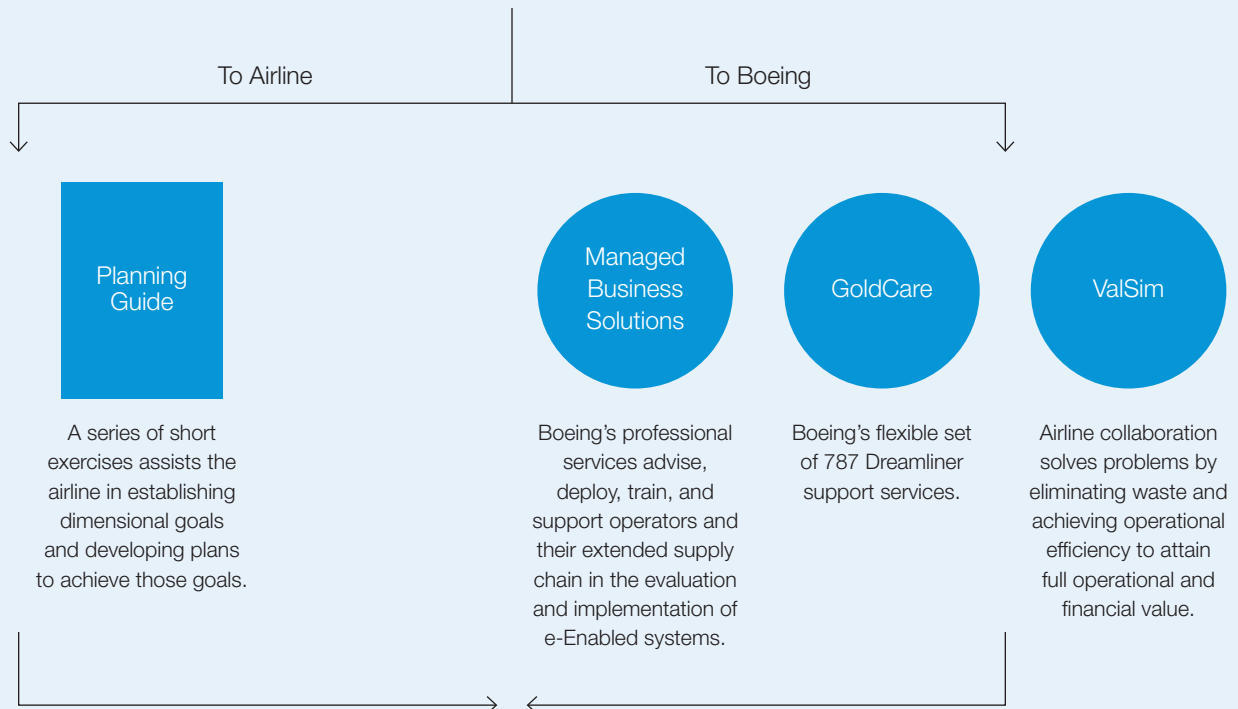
To Airline

To Boeing

Planning Guide

A series of short exercises assists the airline in establishing dimensional goals and developing plans to achieve those goals.

Managed Business Solutions

Boeing’s professional services advise, deploy, train, and support operators and their extended supply chain in the evaluation and implementation of e-Enabled systems.

GoldCare

Boeing’s flexible set of 787 Dreamliner support services.

ValSim

Airline collaboration solves problems by eliminating waste and achieving operational efficiency to attain full operational and financial value.